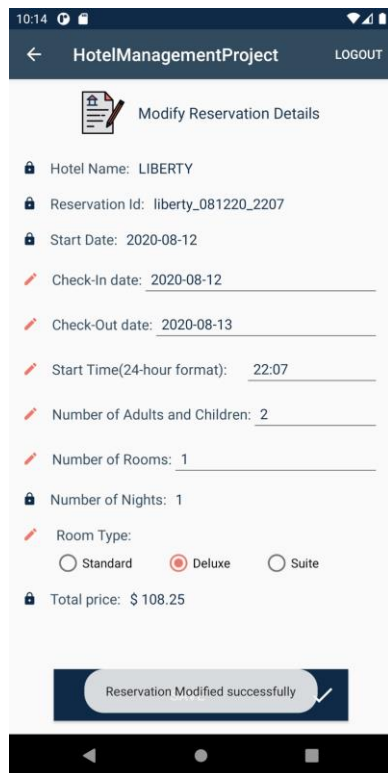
10:14

HotelManagementProject

LOGOUT

Modify Reservation Details

Hotel Name: LIBERTY

Reservation Id: liberty_081220_2207

Start Date: 2020-08-12

Check-In date: 2020-08-12

Check-Out date: 2020-08-13

Start Time(24-hour format): 22:07

Number of Adults and Children: 2

Number of Rooms: 1

Number of Nights: 1

Room Type:

Standard

Deluxe

Suite

Total price: $ 108.25

Reservation Modified successfully